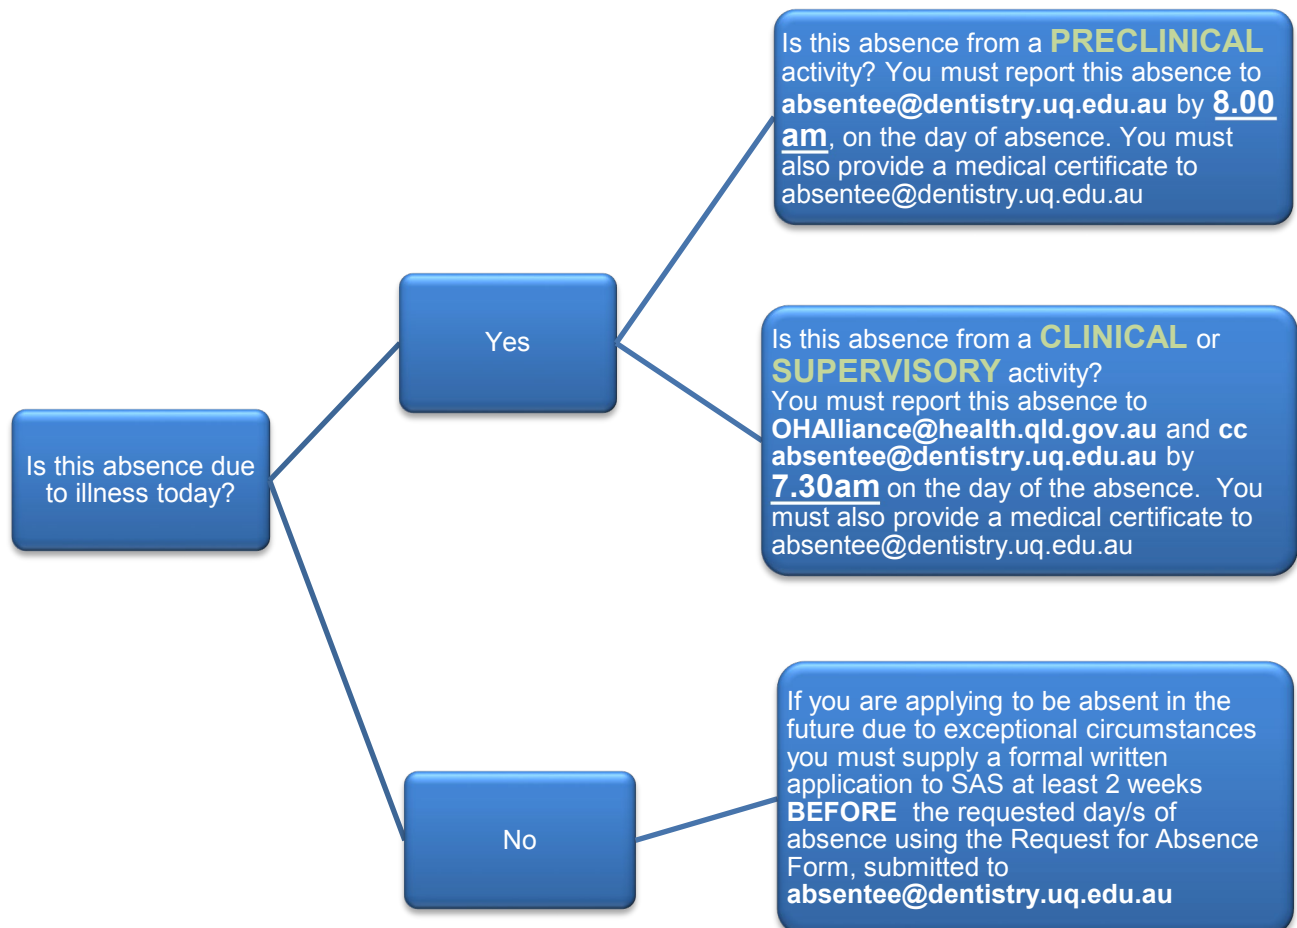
Is this absence due to illness today?

Yes

Is this absence from a PRECLINICAL activity? You must report this absence to absentee@dentistry.uq.edu.au by 8.00 am, on the day of absence. You must also provide a medical certificate to absentee@dentistry.uq.edu.au

Is this absence from a CLINICAL or SUPERVISORY activity? You must report this absence to OHAlliance@health.qld.gov.au and cc absentee@dentistry.uq.edu.au by 7.30am on the day of the absence. You must also provide a medical certificate to absentee@dentistry.uq.edu.au

No

If you are applying to be absent in the future due to exceptional circumstances you must supply a formal written application to SAS at least 2 weeks BEFORE the requested day/s of absence using the Request for Absence Form, submitted to absentee@dentistry.uq.edu.au